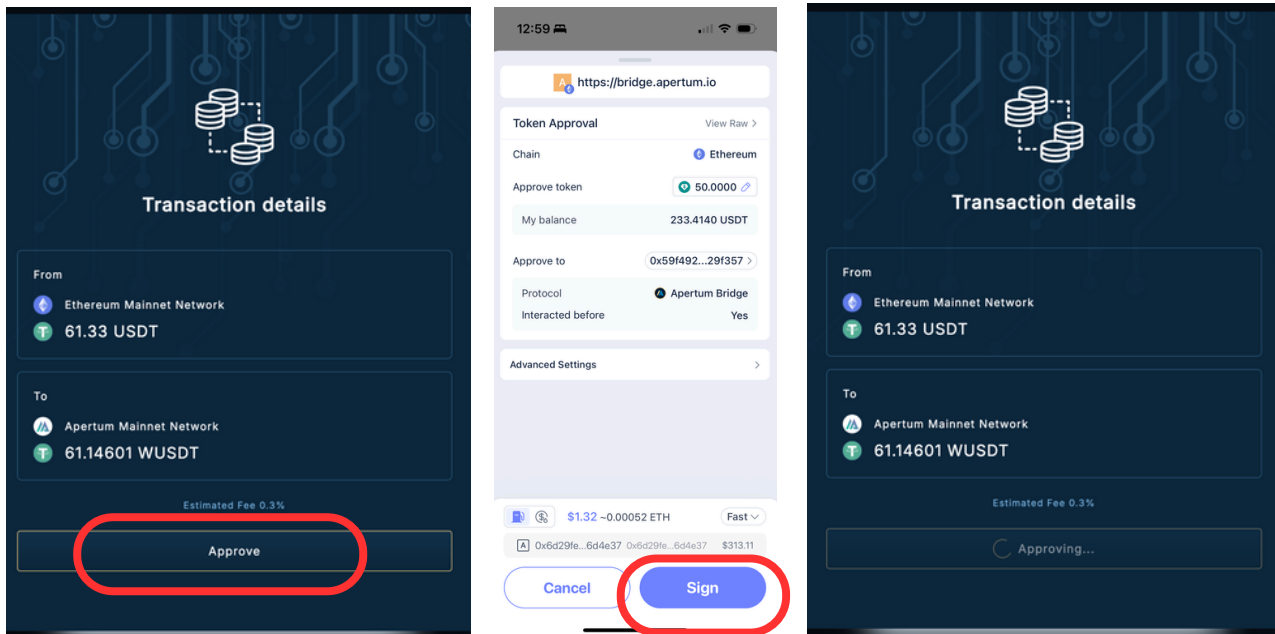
Transaction details

From

Ethereum Mainnet Network

61.33 USDT

To

Apertum Mainnet Network

61.14601 WUSDT

Estimated Fee 0.3%

Approve

12:59

https://bridge.apertum.io

Token Approval

View Raw

Chain

Ethereum

Approve token

50.0000

My balance

233.4140 USDT

Approve to

0x59f492...29f357

Protocol

Apertum Bridge

Interacted before

Yes

Advanced Settings

$1.32 ~0.00052 ETH

Fast

0x6d29fe...6d4e37 0x6d29fe...6d4e37 $313.11

Cancel

Sign

Transaction details

From

Ethereum Mainnet Network

61.33 USDT

To

Apertum Mainnet Network

61.14601 WUSDT

Estimated Fee 0.3%

Approving...